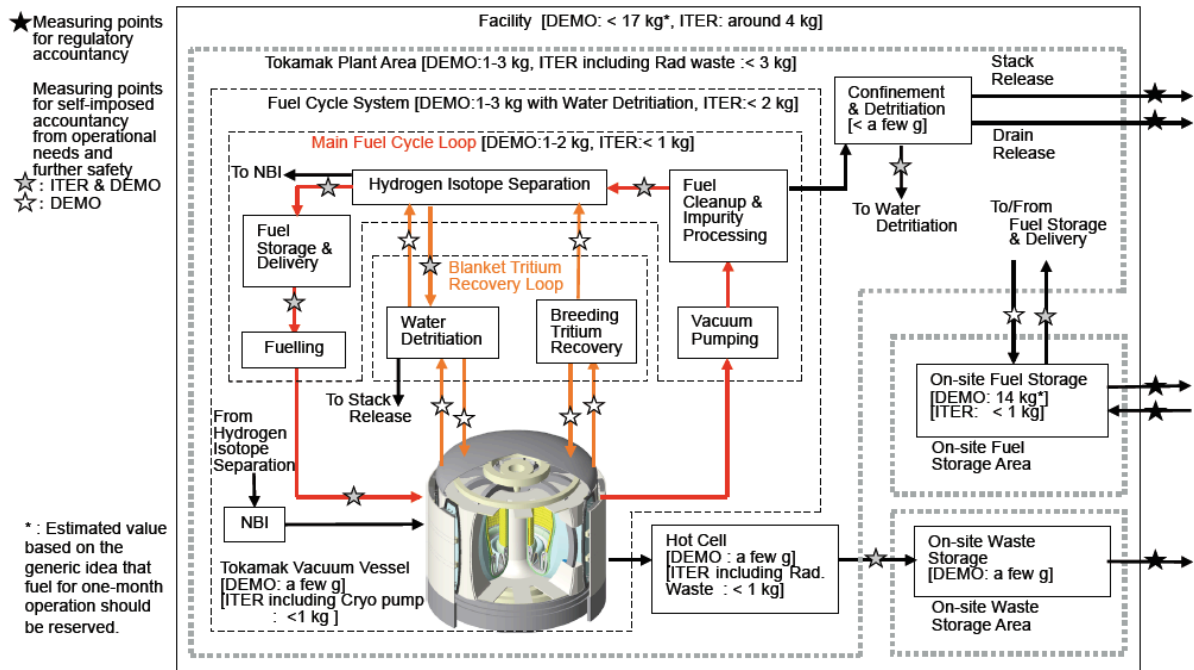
★ Measuring points for regulatory accountancy

Measuring points for self-imposed accountancy from operational needs and further safety
☆ : ITER & DEMO
☆ : DEMO

* : Estimated value based on the generic idea that fuel for one-month operation should be reserved.

Facility [DEMO: < 17 kg*, ITER: around 4 kg]

Tokamak Plant Area [DEMO:1-3 kg, ITER including Rad waste :< 3 kg]

Fuel Cycle System [DEMO:1-3 kg with Water Detritiation, ITER:< 2 kg]

Main Fuel Cycle Loop [DEMO:1-2 kg, ITER:< 1 kg]

To NBI

Hydrogen Isotope Separation

Fuel Cleanup & Impurity Processing

Fuel Storage & Delivery

Blanket Tritium Recovery Loop

Fuelling

Water Detritiation

Breeding Tritium Recovery

Vacuum Pumping

To Stack Release

From Hydrogen Isotope Separation

NBI

Tokamak Vacuum Vessel [DEMO: a few g] [ITER including Cryo pump : <1 kg ]

Confinement & Detritiation [< a few g]

Stack Release

Drain Release

To Water Detritiation

To/From Fuel Storage & Delivery

On-site Fuel Storage [DEMO: 14 kg*] [ITER: < 1 kg]

On-site Fuel Storage Area

Hot Cell [DEMO : a few g] [ITER including Rad. Waste : < 1 kg]

On-site Waste Storage [DEMO: a few g]

On-site Waste Storage Area